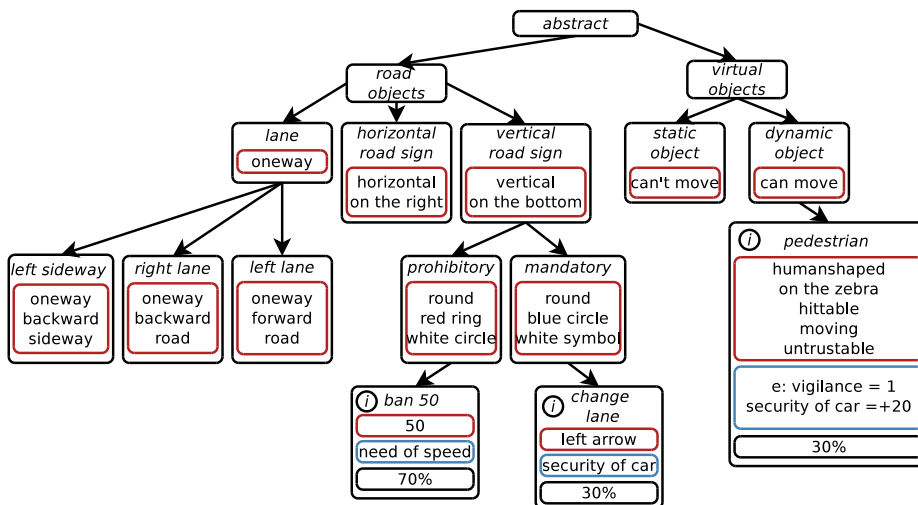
abstract

road objects

virtual objects

lane
oneway

horizontal road sign
horizontal on the right

vertical road sign
vertical on the bottom

static object
can't move

dynamic object
can move

left sideway
oneway backward sideway

right lane
oneway backward road

left lane
oneway forward road

prohibitory
round red ring white circle

mandatory
round blue circle white symbol

i pedestrian
humanshaped on the zebra hittable moving untrustable
e: vigilance = 1 security of car =+20
30%

i ban 50
50
need of speed
70%

i change lane
left arrow
security of car
30%